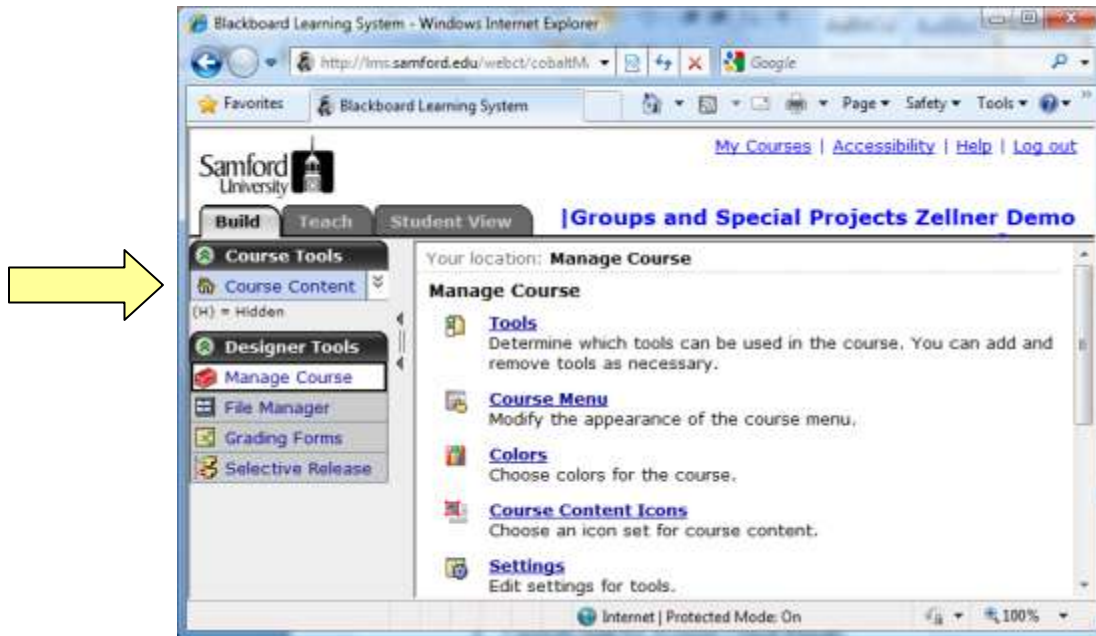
Blackboard Learning System - Windows Internet Explorer

http://lms.samford.edu/webct/cobaltM

Google

Favorites

Blackboard Learning System

Page ▾ Safety ▾ Tools ▾

Samford University

My Courses | Accessibility | Help | Log out

Build Teach Student View

|Groups and Special Projects Zellner Demo

Course Tools

Course Content

(H) = Hidden

Designer Tools

Manage Course

File Manager

Grading Forms

Selective Release

Your location: Manage Course

Manage Course

Tools
Determine which tools can be used in the course. You can add and remove tools as necessary.

Course Menu
Modify the appearance of the course menu.

Colors
Choose colors for the course.

Course Content Icons
Choose an icon set for course content.

Settings
Edit settings for tools.

Internet | Protected Mode: On

100%